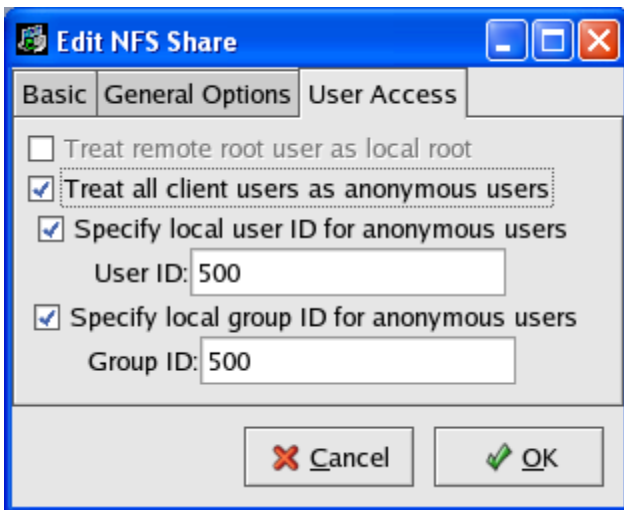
Edit NFS Share

Basic | General Options | User Access

Treat remote root user as local root

Treat all client users as anonymous users

Specify local user ID for anonymous users

User ID: 500

Specify local group ID for anonymous users

Group ID: 500

Cancel

OK